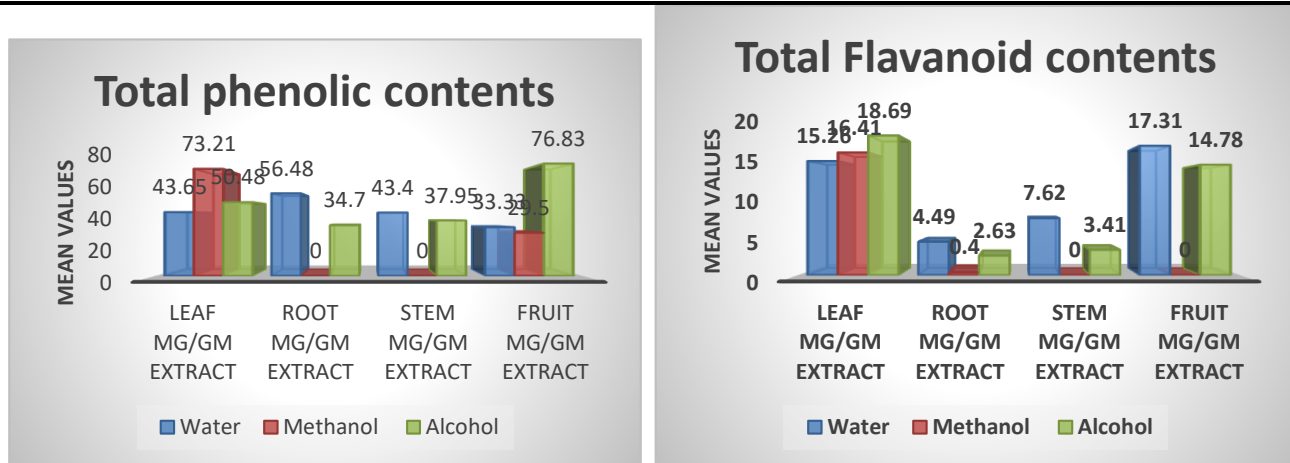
Total phenolic contents

MEAN VALUES

80
60
40
20
0

43.65
73.21
50.48
56.48
0
34.7
43.4
0
37.95
33.33
29.5
76.83

LEAF MG/GM EXTRACT
ROOT MG/GM EXTRACT
STEM MG/GM EXTRACT
FRUIT MG/GM EXTRACT

Water
Methanol
Alcohol

Total Flavanoid contents

MEAN VALUES

20
15
10
5
0

15.28
16.41
18.69
4.49
0.4
2.63
7.62
0
3.41
17.31
0
14.78

LEAF MG/GM EXTRACT
ROOT MG/GM EXTRACT
STEM MG/GM EXTRACT
FRUIT MG/GM EXTRACT

Water
Methanol
Alcohol